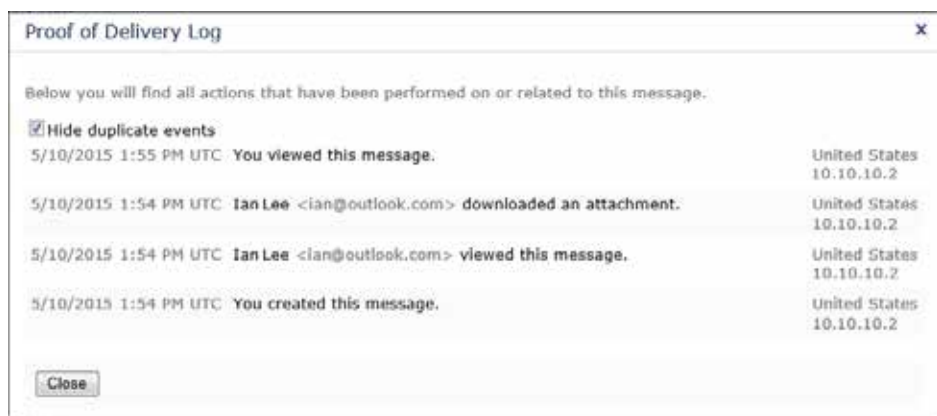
Proof of Delivery Log

x

Below you will find all actions that have been performed on or related to this message.

Hide duplicate events

| | | |
|---|---|---|
| 5/10/2015 1:55 PM UTC | You viewed this message. | United States 10.10.10.2 |
| 5/10/2015 1:54 PM UTC | Ian Lee <ian@outlook.com> downloaded an attachment. | United States 10.10.10.2 |
| 5/10/2015 1:54 PM UTC | Ian Lee <ian@outlook.com> viewed this message. | United States 10.10.10.2 |
| 5/10/2015 1:54 PM UTC | You created this message. | United States 10.10.10.2 |

Close